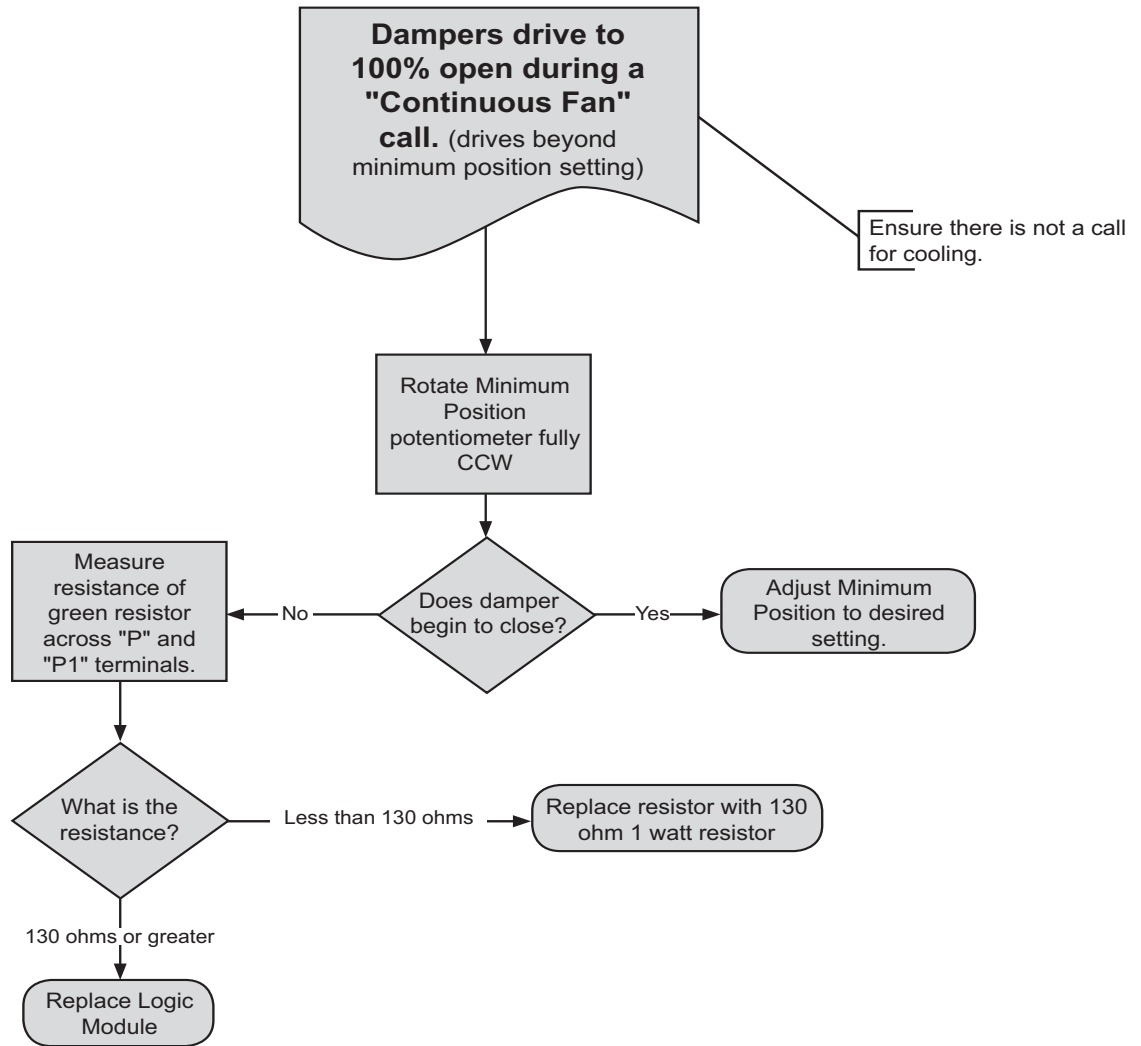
Dampers drive to 100% open during a "Continuous Fan" call. (drives beyond minimum position setting)

Ensure there is not a call for cooling.

Rotate Minimum Position potentiometer fully CCW

Does damper begin to close?

Yes

Adjust Minimum Position to desired setting.

No

Measure resistance of green resistor across "P" and "P1" terminals.

What is the resistance?

Less than 130 ohms

Replace resistor with 130 ohm 1 watt resistor

130 ohms or greater

Replace Logic Module